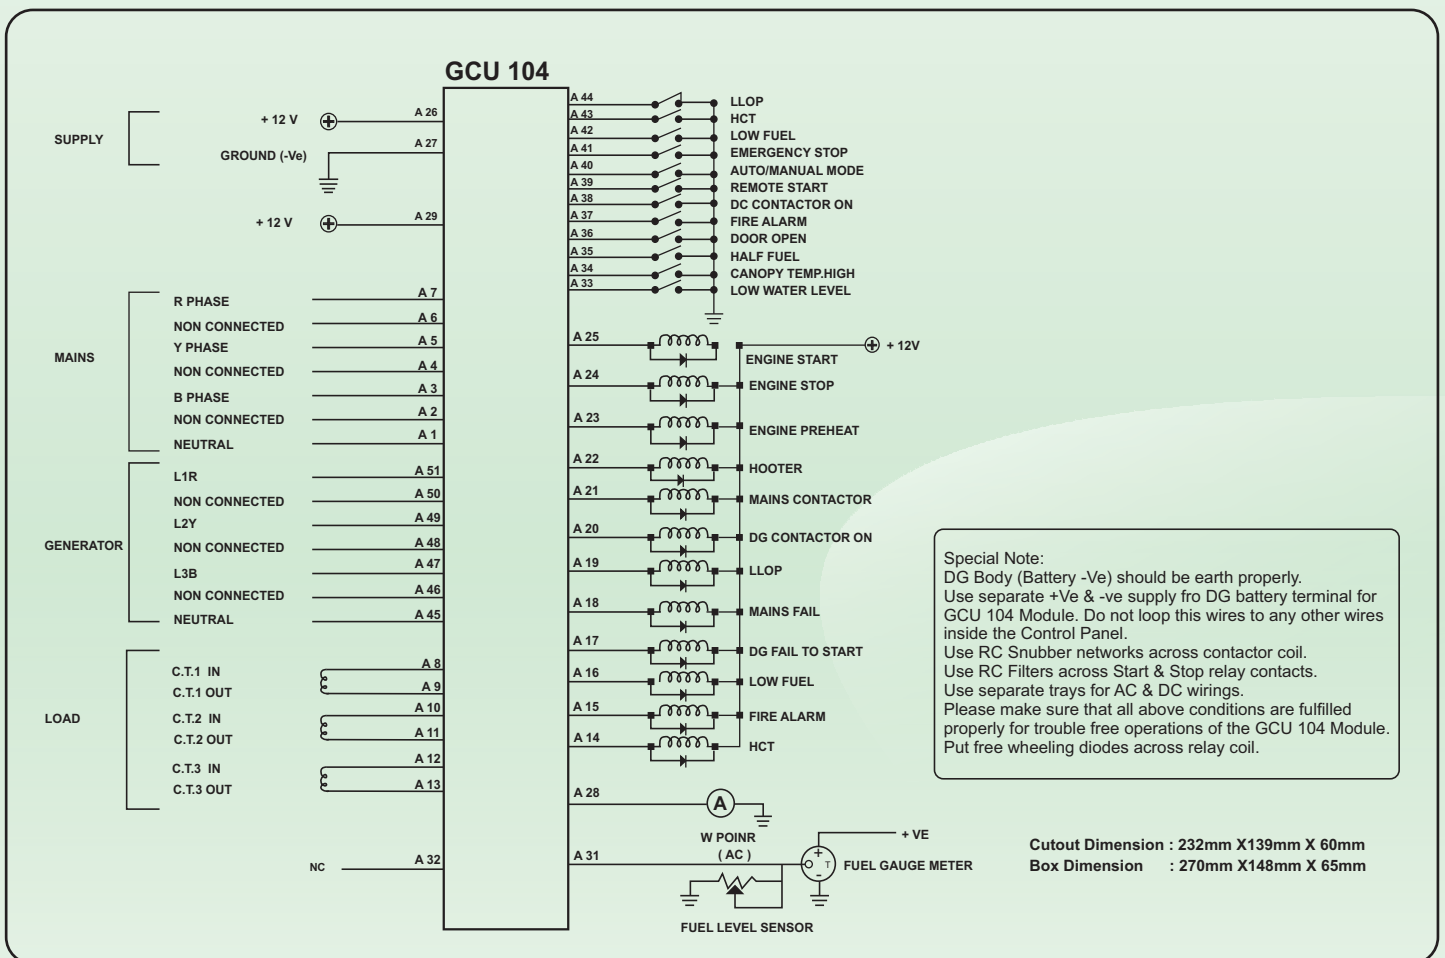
GCU 104

SUPPLY
+ 12 V
A 26
GROUND (-Ve)
A 27
+ 12 V
A 29

MAINS
R PHASE
A 7
NON CONNECTED
A 6
Y PHASE
A 5
NON CONNECTED
A 4
B PHASE
A 3
NON CONNECTED
A 2
NEUTRAL
A 1

GENERATOR
L1R
A 51
NON CONNECTED
A 50
L2Y
A 49
NON CONNECTED
A 48
L3B
A 47
NON CONNECTED
A 46
NEUTRAL
A 45

LOAD
C.T.1 IN
A 8
C.T.1 OUT
A 9
C.T.2 IN
A 10
C.T.2 OUT
A 11
C.T.3 IN
A 12
C.T.3 OUT
A 13

NC
A 32

A 44 LLOP
A 43 HCT
A 42 LOW FUEL
A 41 EMERGENCY STOP
A 40 AUTO/MANUAL MODE
A 39 REMOTE START
A 38 DC CONTACTOR ON
A 37 FIRE ALARM
A 36 DOOR OPEN
A 35 HALF FUEL
A 34 CANOPY TEMP.HIGH
A 33 LOW WATER LEVEL

A 25 ENGINE START
+ 12V
A 24 ENGINE STOP
A 23 ENGINE PREHEAT
A 22 HOOTER
A 21 MAINS CONTACTOR
A 20 DG CONTACTOR ON
A 19 LLOP
A 18 MAINS FAIL
A 17 DG FAIL TO START
A 16 LOW FUEL
A 15 FIRE ALARM
A 14 HCT

A 28
A
W POINR
( AC )
A 31
+ VE
+
T
-
FUEL GAUGE METER
FUEL LEVEL SENSOR

Special Note:
DG Body (Battery -Ve) should be earth properly.
Use separate +Ve & -ve supply fro DG battery terminal for GCU 104 Module. Do not loop this wires to any other wires inside the Control Panel.
Use RC Snubber networks across contactor coil.
Use RC Filters across Start & Stop relay contacts.
Use separate trays for AC & DC wirings.
Please make sure that all above conditions are fulfilled properly for trouble free operations of the GCU 104 Module.
Put free wheeling diodes across relay coil.

Cutout Dimension : 232mm X139mm X 60mm
Box Dimension : 270mm X148mm X 65mm